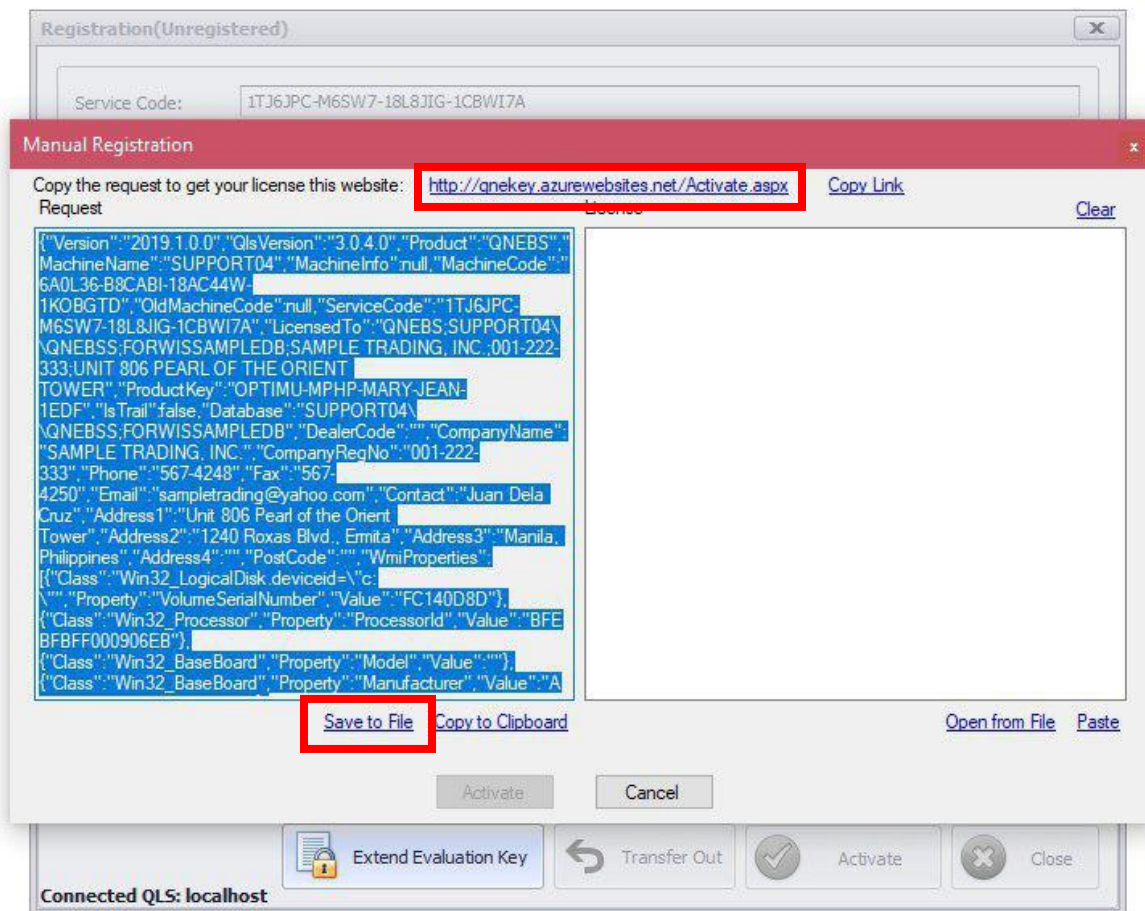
Registration(Unregistered)

Service Code: 1TJ6JPC-M6SW7-18L8JIG-1CBWI7A

Manual Registration

Copy the request to get your license this website: http://qnekey.azurewebsites.net/Activate.aspx Copy Link

Request

License

Clear

{"Version":"2019.1.0.0","QlsVersion":"3.0.4.0","Product":"QNEBS","MachineName":"SUPPORT04","MachineInfo":null,"MachineCode":"6A0L36-B8CABI-18AC44W-1KOBGTD","OldMachineCode":null,"ServiceCode":"1TJ6JPC-M6SW7-18L8JIG-1CBWI7A","LicensedTo":"QNEBS;SUPPORT04\\QNEBSS;FORWISSAMPLEDB;SAMPLE TRADING, INC.;001-222-333;UNIT 806 PEARL OF THE ORIENT TOWER","ProductKey":"OPTIMU-MPHP-MARY-JEAN-1EDF","IsTrail":false,"Database":"SUPPORT04\\QNEBSS;FORWISSAMPLEDB","DealerCode":"","CompanyName":"SAMPLE TRADING, INC.","CompanyRegNo":"001-222-333","Phone":"567-4248","Fax":"567-4250","Email":"sampletrading@yahoo.com","Contact":"Juan Dela Cruz","Address1":"Unit 806 Pearl of the Orient Tower","Address2":"1240 Roxas Blvd., Ermita","Address3":"Manila, Philippines","Address4":"","PostCode":"","WmiProperties":[{"Class":"Win32_LogicalDisk.deviceid=\"c:\"","Property":"VolumeSerialNumber","Value":"FC140D8D"},{"Class":"Win32_Processor","Property":"ProcessorId","Value":"BFEBFBFF000906EB"},{"Class":"Win32_BaseBoard","Property":"Model","Value":""},{"Class":"Win32_BaseBoard","Property":"Manufacturer","Value":"A

Save to File Copy to Clipboard

Open from File Paste

Activate Cancel

Extend Evaluation Key Transfer Out Activate Close

Connected QLS: localhost